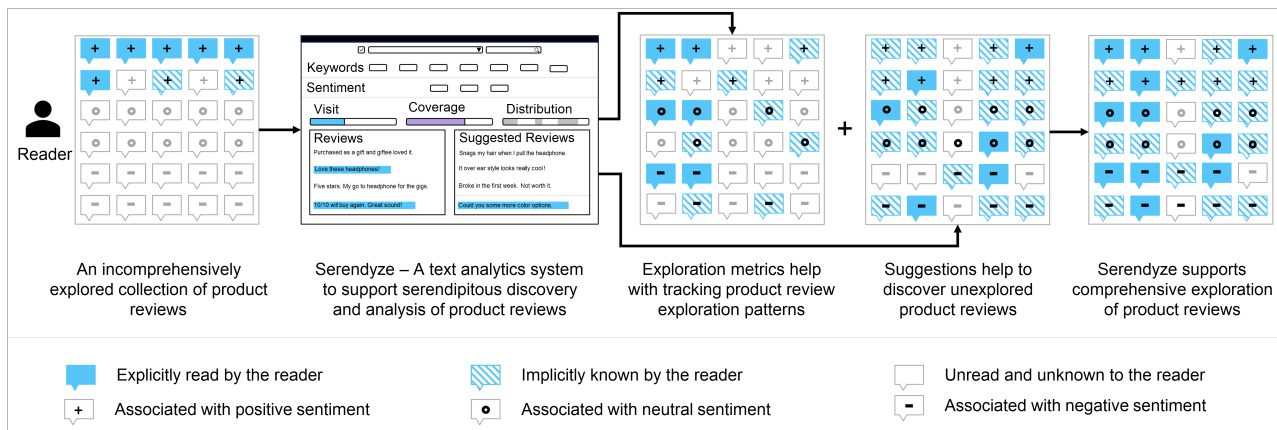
Reader

Keywords

Sentiment

Visit

Coverage

Distribution

Reviews

Purchased as a gift and giftee loved it.

Love these headphones!

Five stars. My go to headphone for the gigs.

10/10 will buy again. Great sound!

Suggested Reviews

Snags my hair when I pull the headphone.

It over ear style looks really cool!

Broke in the first week. Not worth it.

Could you some more color options.

+

An incomprehensively explored collection of product reviews

Serendyze – A text analytics system to support serendipitous discovery and analysis of product reviews

Exploration metrics help with tracking product review exploration patterns

Suggestions help to discover unexplored product reviews

Serendyze supports comprehensive exploration of product reviews

Explicitly read by the reader

Implicitly known by the reader

Unread and unknown to the reader

Associated with positive sentiment

Associated with neutral sentiment

Associated with negative sentiment